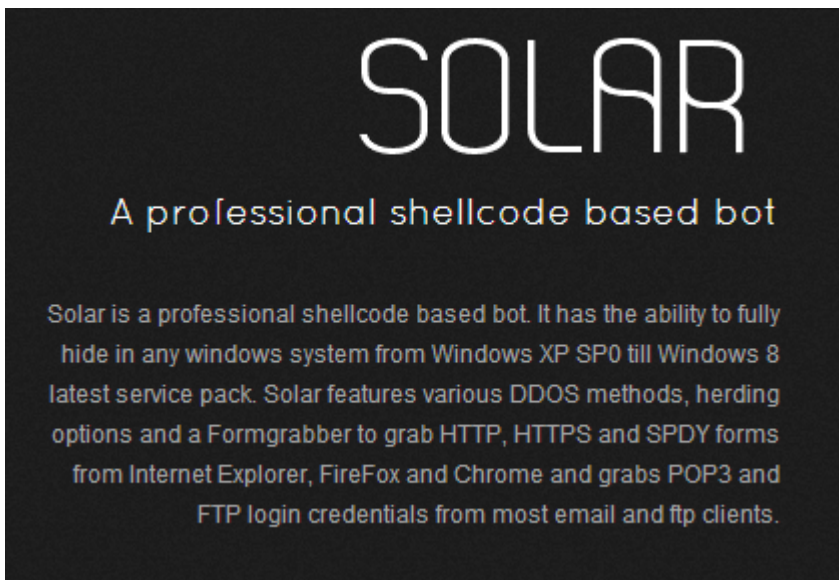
SOLAR

A professional shellcode based bot

Solar is a professional shellcode based bot. It has the ability to fully hide in any windows system from Windows XP SP0 till Windows 8 latest service pack. Solar features various DDOS methods, herding options and a Formgrabber to grab HTTP, HTTPS and SPDY forms from Internet Explorer, FireFox and Chrome and grabs POP3 and FTP login credentials from most email and ftp clients.